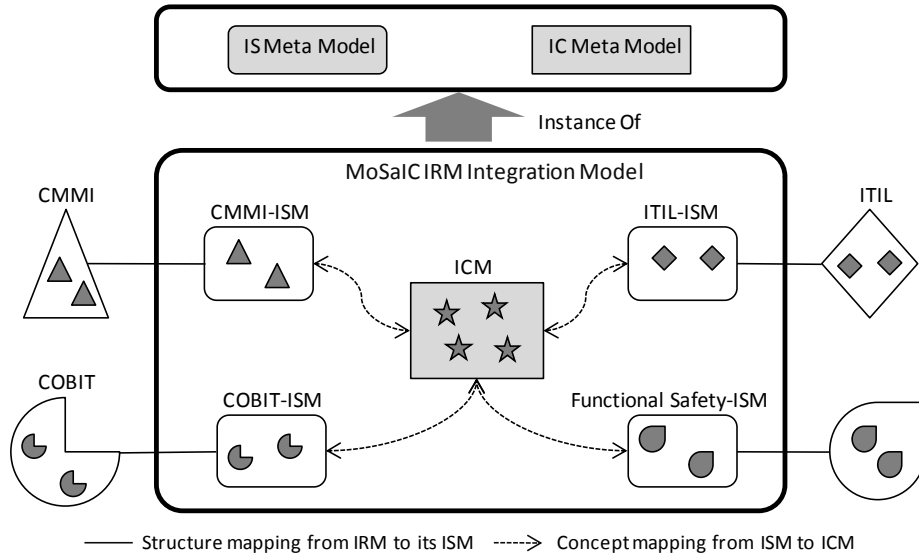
IS Meta Model

IC Meta Model

Instance Of

MoSaIC IRM Integration Model

CMMI

CMMI-ISM

ITIL-ISM

ITIL

ICM

COBIT

COBIT-ISM

Functional Safety-ISM

Structure mapping from IRM to its ISM

Concept mapping from ISM to ICM